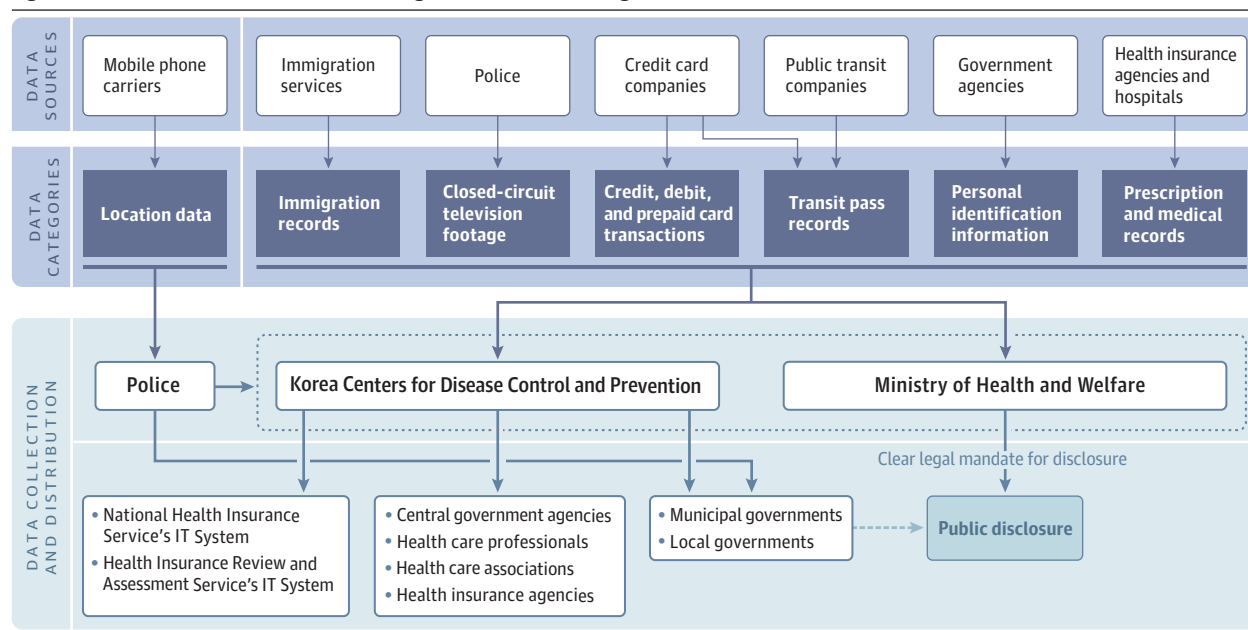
DATA SOURCES

Mobile phone carriers

Immigration services

Police

Credit card companies

Public transit companies

Government agencies

Health insurance agencies and hospitals

DATA CATEGORIES

Location data

Immigration records

Closed-circuit television footage

Credit, debit, and prepaid card transactions

Transit pass records

Personal identification information

Prescription and medical records

DATA COLLECTION AND DISTRIBUTION

Police

Korea Centers for Disease Control and Prevention

Ministry of Health and Welfare

Clear legal mandate for disclosure

• National Health Insurance Service's IT System
• Health Insurance Review and Assessment Service's IT System

• Central government agencies
• Health care professionals
• Health care associations
• Health insurance agencies

• Municipal governments
• Local governments

Public disclosure